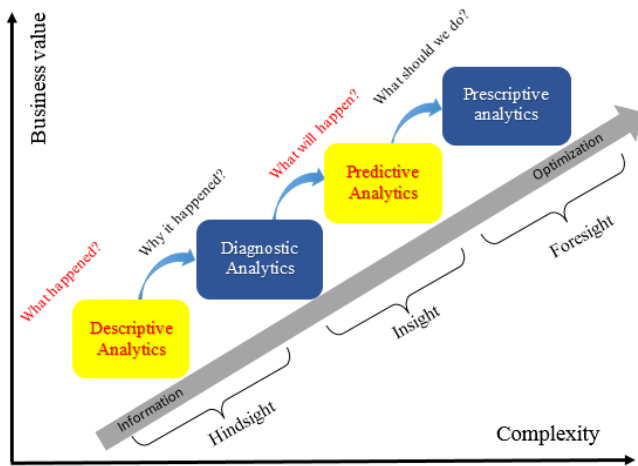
Business value

What happened?

Descriptive Analytics

Why it happened?

Diagnostic Analytics

What will happen?

Predictive Analytics

What should we do?

Prescriptive analytics

Information

Optimization

Hindsight

Insight

Foresight

Complexity